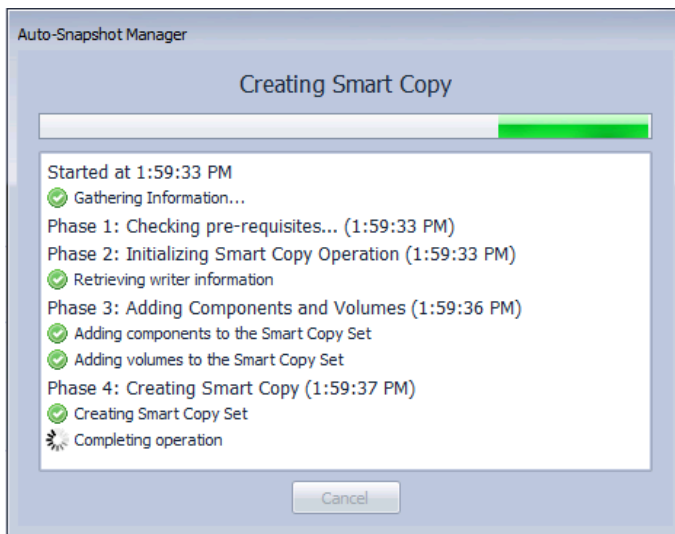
Auto-Snapshot Manager

Creating Smart Copy

Started at 1:59:33 PM
Gathering Information...
Phase 1: Checking pre-requisites... (1:59:33 PM)
Phase 2: Initializing Smart Copy Operation (1:59:33 PM)
Retrieving writer information
Phase 3: Adding Components and Volumes (1:59:36 PM)
Adding components to the Smart Copy Set
Adding volumes to the Smart Copy Set
Phase 4: Creating Smart Copy (1:59:37 PM)
Creating Smart Copy Set
Completing operation

Cancel